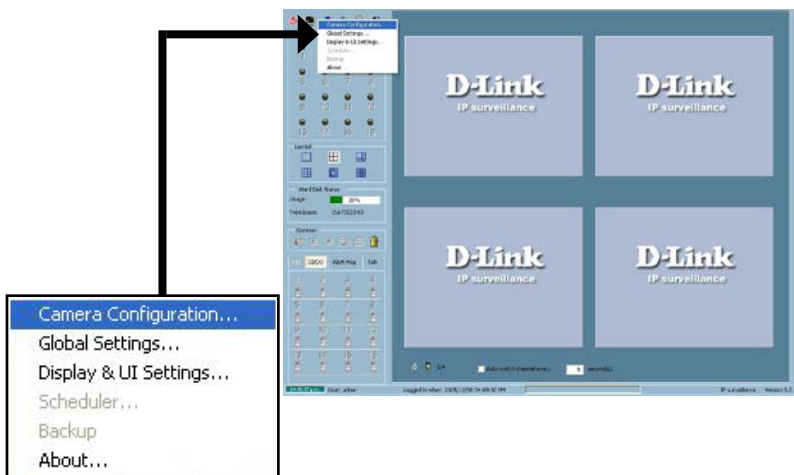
Camera Configuration...
Global Settings...
Display & UI Settings...
Scheduler...
Backup
About...

Layout

Hard Disk Status
Usage 26%
Free Space

Control

D-Link
IP surveillance

D-Link
IP surveillance

D-Link
IP surveillance

D-Link
IP surveillance

Auto switch channels every 5 second(s)

User: admin
Logged in when:
IP surveillance